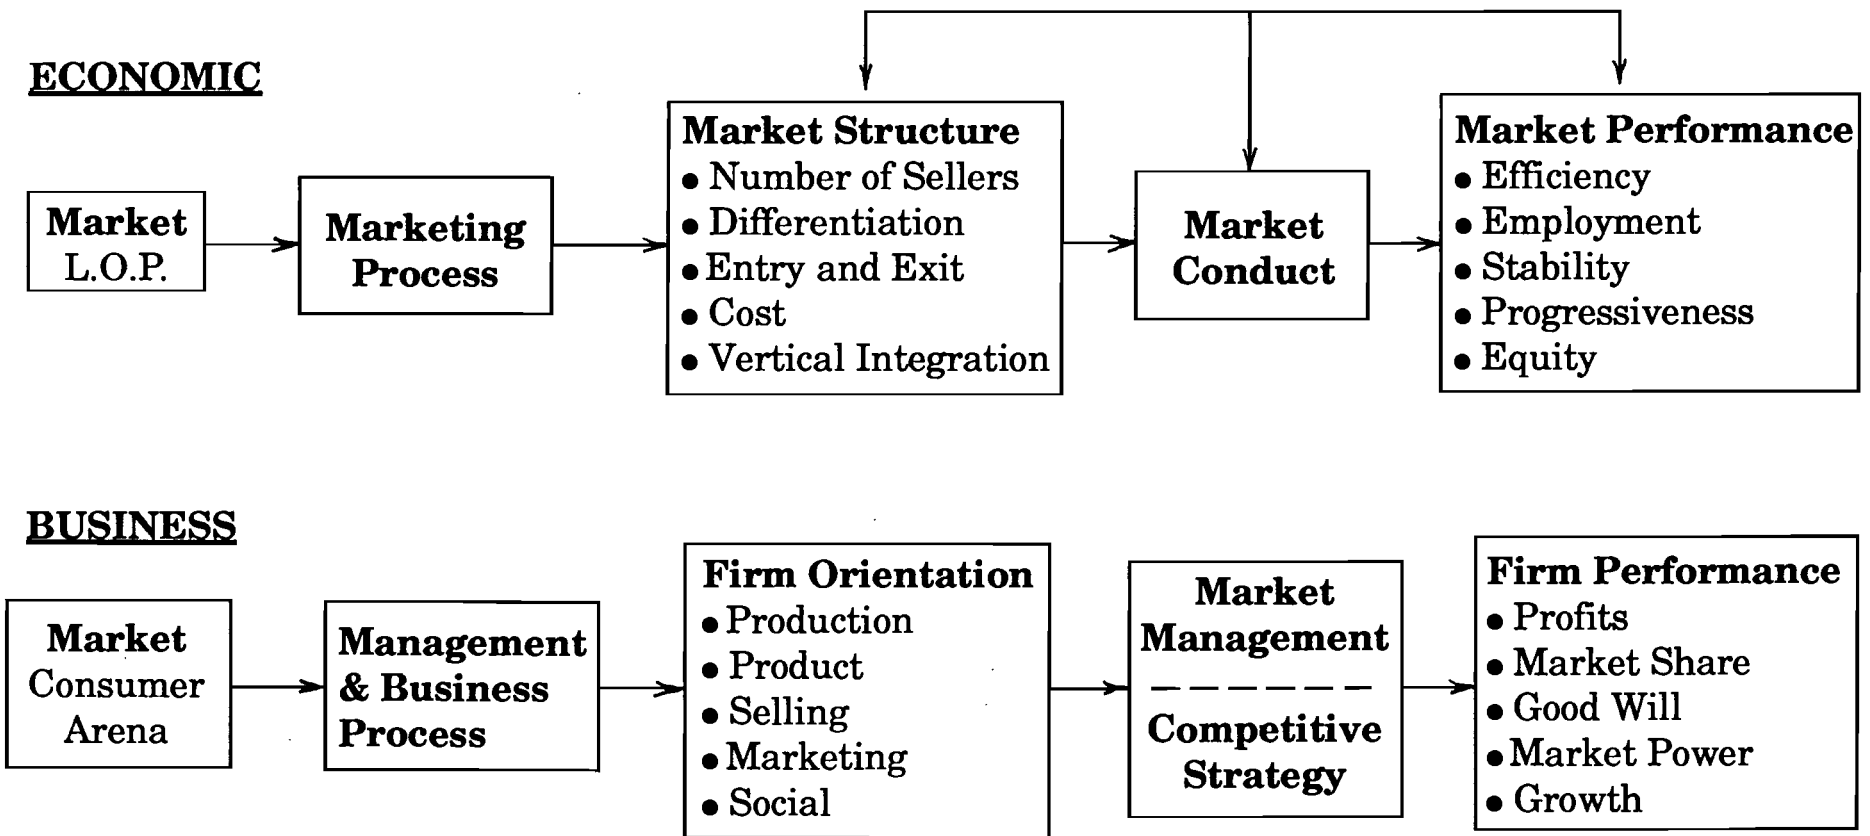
ECONOMIC

Market
L.O.P.

Marketing Process

Market Structure
• Number of Sellers
• Differentiation
• Entry and Exit
• Cost
• Vertical Integration

Market Conduct

Market Performance
• Efficiency
• Employment
• Stability
• Progressiveness
• Equity

BUSINESS

Market
Consumer Arena

Management & Business Process

Firm Orientation
• Production
• Product
• Selling
• Marketing
• Social

Market Management
Competitive Strategy

Firm Performance
• Profits
• Market Share
• Good Will
• Market Power
• Growth